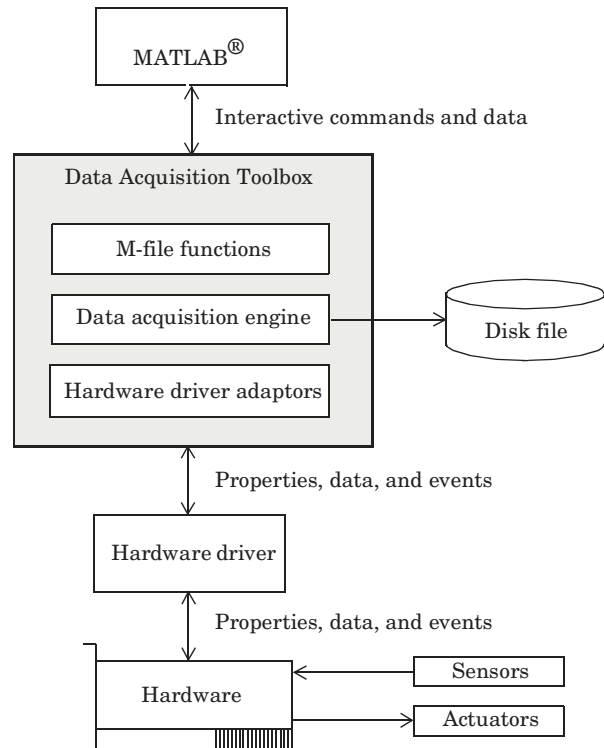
MATLAB®

Interactive commands and data

Data Acquisition Toolbox

M-file functions

Data acquisition engine

Disk file

Hardware driver adaptors

Properties, data, and events

Hardware driver

Properties, data, and events

Hardware

Sensors

Actuators